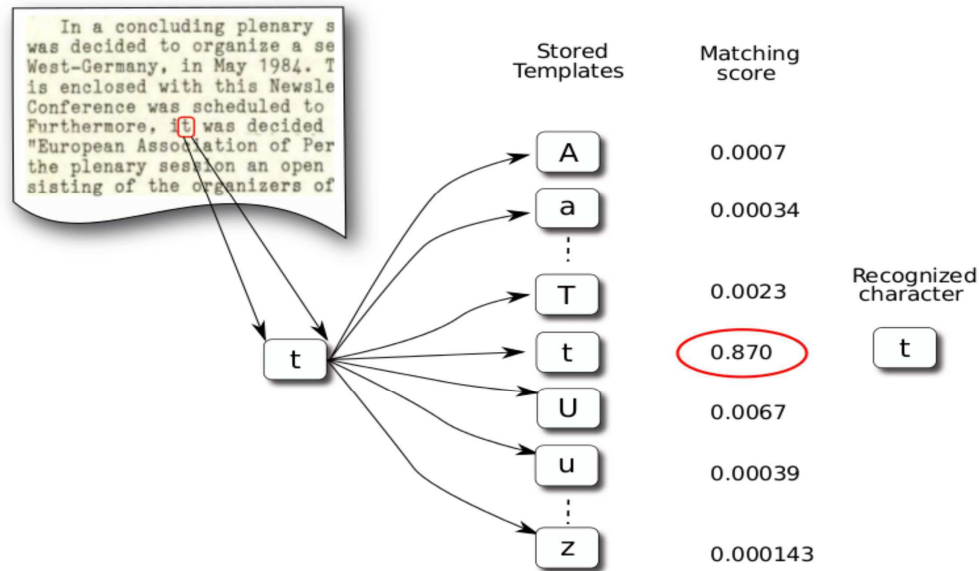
In a concluding plenary s
was decided to organize a se
West-Germany, in May 1984. T
is enclosed with this Newsle
Conference was scheduled to
Furthermore, it was decided
"European Association of Per
the plenary session an open
sisting of the organizers of

t

Stored Templates

Matching score

A
0.0007

a
0.00034

T
0.0023

t
0.870

U
0.0067

u
0.00039

z
0.000143

Recognized character

t